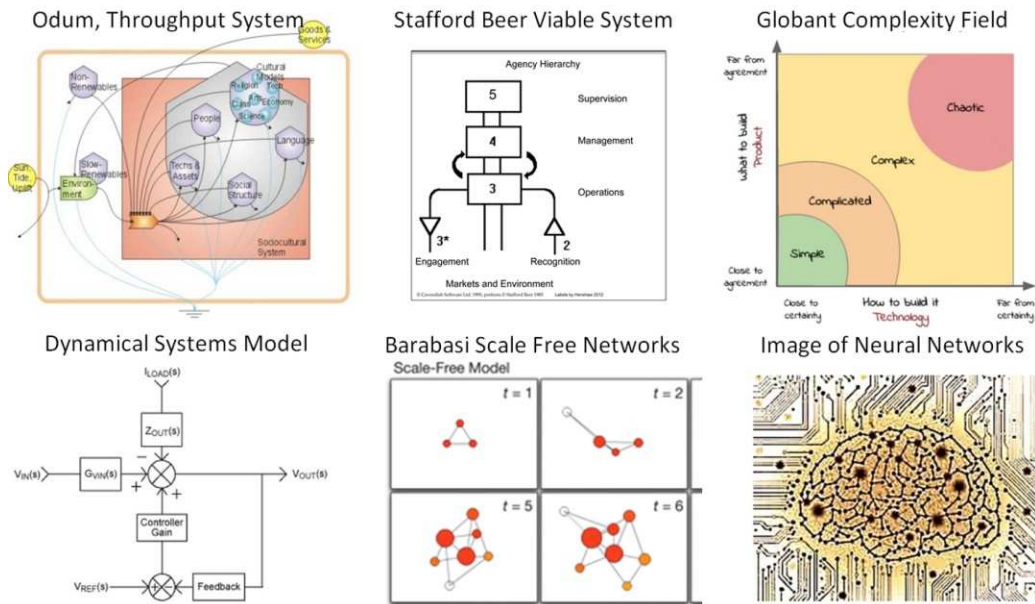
Odum, Throughput System

Goods & Services

Non-Renewables

Cultural Models

Religion

Tech

Class

Economy

Science

People

Language

Sun Tide Uplift

Slow-Renewables

Environment

Techs & Assets

Social Structure

Sociocultural System

Stafford Beer Viable System

Agency Hierarchy

5

Supervision

4

Management

3

Operations

3*

2

Engagement

Recognition

Markets and Environment

© Cavendish Software Ltd. 1995, portions © Stafford Beer 1985

Labels by Henshaw 2012

Globant Complexity Field

Far from agreement

What to build

Product

Close to agreement

Chaotic

Complex

Complicated

Simple

Close to certainty

How to build it

Technology

Far from certainty

Dynamical Systems Model

$I_{LOAD}(s)$

$Z_{OUT}(s)$

$V_{IN}(s)$

$G_{VIN}(s)$

$V_{OUT}(s)$

Controller Gain

$V_{REF}(s)$

Feedback

Barabasi Scale Free Networks

Scale-Free Model

$t = 1$

$t = 2$

$t = 5$

$t = 6$

Image of Neural Networks